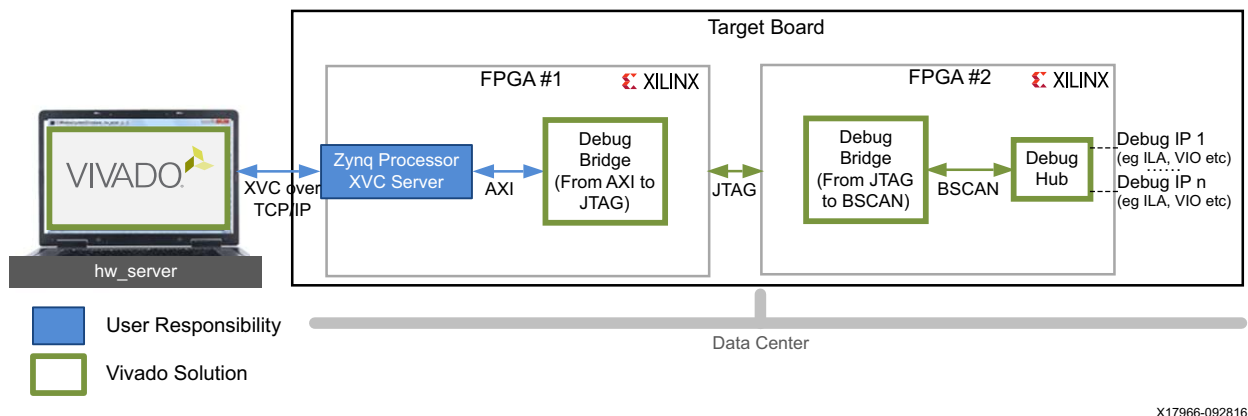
Target Board

VIVADO

hw_server

XVC over TCP/IP

FPGA #1

XILINX

Zynq Processor XVC Server

AXI

Debug Bridge (From AXI to JTAG)

JTAG

FPGA #2

XILINX

Debug Bridge (From JTAG to BSCAN)

BSCAN

Debug Hub

Debug IP 1 (eg ILA, VIO etc)

Debug IP n (eg ILA, VIO etc)

User Responsibility

Vivado Solution

Data Center

X17966-092816